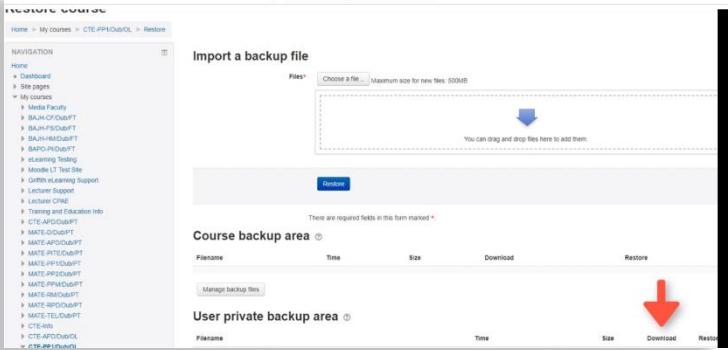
Restore course

Home ► My courses ► CTE-PP1/Dub/OL ► Restore

NAVIGATION

Home
Dashboard
Site pages
My courses
Media Faculty
BAJH-CF/Dub/FT
BAJH-FS/Dub/FT
BAJH-HM/Dub/FT
BAPO-PI/Dub/FT
eLearning Testing
Moodle LT Test Site
Griffith eLearning Support
Lecturer Support
Lecturer CPAE
Training and Education Info
CTE-APD/Dub/PT
MATE-D/Dub/PT
MATE-APD/Dub/PT
MATE-PITE/Dub/PT
MATE-PP1/Dub/PT
MATE-PP2/Dub/PT
MATE-PPM/Dub/PT
MATE-RM/Dub/PT
MATE-RPD/Dub/PT
MATE-TEL/Dub/PT
CTE-Info
CTE-APD/Dub/OL
CTE-PP1/Dub/OL

Import a backup file

Files* Choose a file... Maximum size for new files: 500MB

You can drag and drop files here to add them.

Restore

There are required fields in this form marked *.

Course backup area

| Filename | Time | Size | Download | Restore |
|---|---|---|---|---|

Manage backup files

User private backup area

| Filename | Time | Size | Download | Resto |
|---|---|---|---|---|